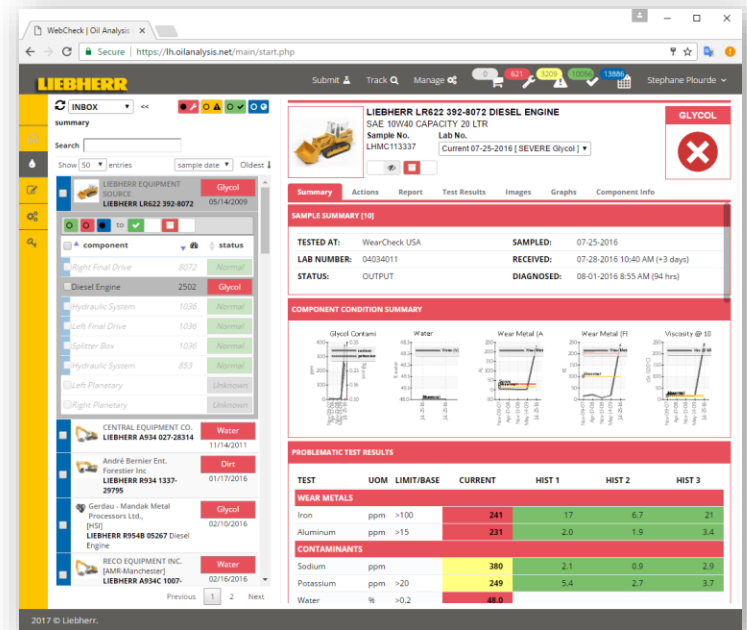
WebCheck | Oil Analysis ×

Secure | https://lh.oilanalysis.net/main/start.php

LIEBHERR

Submit Track Manage 0 621 3209 10050 13886 Stephane Plourde

INBOX <<

summary

Search

Show 50 entries sample date Oldest

LIEBHERR EQUIPMENT SOURCE
LIEBHERR LR622 392-8072
Glycol
05/14/2009

to

component status

Right Final Drive 8072 Normal
Diesel Engine 2502 Glycol
Hydraulic System 1036 Normal
Left Final Drive 1036 Normal
Splitter Box 1036 Normal
Hydraulic System 853 Normal
Left Planetary Unknown
Right Planetary Unknown

CENTRAL EQUIPMENT CO.
LIEBHERR A934 027-28314
Water
11/14/2011

André Bernier Ent. Forestier Inc
LIEBHERR R934 1337-29795
Dirt
01/17/2016

Gerdau - Mandak Metal Processors Ltd., [HSI]
LIEBHERR R954B 05267 Diesel Engine
Glycol
02/10/2016

RECO EQUIPMENT INC. [AMR-Manchester]
LIEBHERR A934C 1007-
Water
02/16/2016

Previous 1 2 Next

LIEBHERR LR622 392-8072 DIESEL ENGINE
SAE 10W40 CAPACITY 20 LTR
Sample No. LHMC113337
Lab No.
Current 07-25-2016 [ SEVERE Glycol ]

GLYCOL

Summary Actions Report Test Results Images Graphs Component Info

SAMPLE SUMMARY [10]

| TESTED AT: | WearCheck USA | SAMPLED: | 07-25-2016 |
|---|---|---|---|
| LAB NUMBER: | 04034011 | RECEIVED: | 07-28-2016 10:40 AM (+3 days) |
| STATUS: | OUTPUT | DIAGNOSED: | 08-01-2016 8:55 AM (94 hrs) |

COMPONENT CONDITION SUMMARY

Glycol Contami | Water | Wear Metal (A | Wear Metal (Fi | Viscosity @ 10

PROBLEMATIC TEST RESULTS

| TEST | UOM | LIMIT/BASE | CURRENT | HIST 1 | HIST 2 | HIST 3 |
|---|---|---|---|---|---|---|
| WEAR METALS | | | | | | |
| Iron | ppm | >100 | 241 | 17 | 6.7 | 21 |
| Aluminum | ppm | >15 | 231 | 2.0 | 1.9 | 3.4 |
| CONTAMINANTS | | | | | | |
| Sodium | ppm | | 380 | 2.1 | 0.9 | 2.9 |
| Potassium | ppm | >20 | 249 | 5.4 | 2.7 | 3.7 |
| Water | % | >0.2 | 48.0 | | | |

2017 © Liebherr.